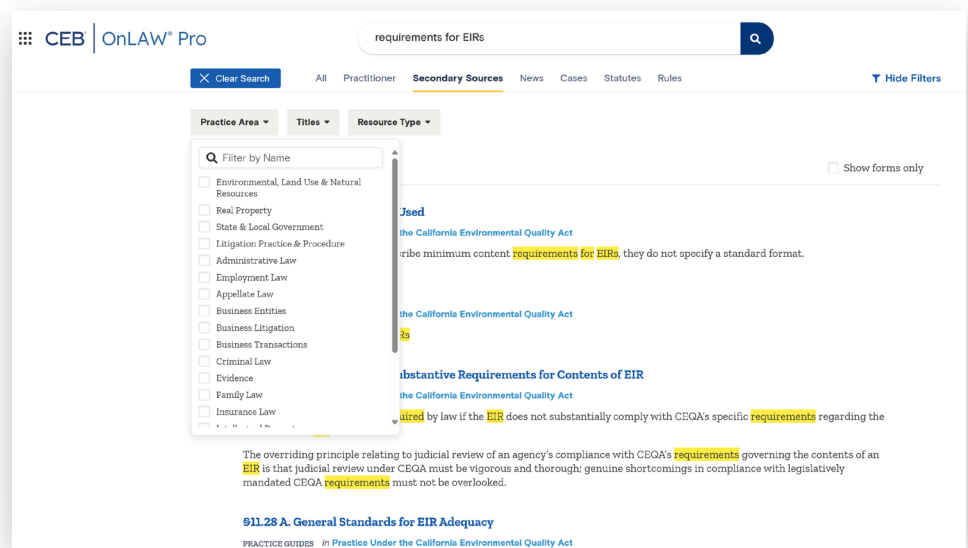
CEB | OnLAW® Pro

requirements for EIRs

Clear Search

All Practitioner Secondary Sources News Cases Statutes Rules

Hide Filters

Practice Area Titles Resource Type

Filter by Name

Environmental, Land Use & Natural Resources
Real Property
State & Local Government
Litigation Practice & Procedure
Administrative Law
Employment Law
Appellate Law
Business Entities
Business Litigation
Business Transactions
Criminal Law
Evidence
Family Law
Insurance Law
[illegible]

Show forms only

Used

the California Environmental Quality Act

ribe minimum content requirements for EIRs, they do not specify a standard format.

the California Environmental Quality Act

Rs

bstantive Requirements for Contents of EIR

the California Environmental Quality Act

uired by law if the EIR does not substantially comply with CEQA's specific requirements regarding the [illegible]

The overriding principle relating to judicial review of an agency's compliance with CEQA's requirements governing the contents of an EIR is that judicial review under CEQA must be vigorous and thorough; genuine shortcomings in compliance with legislatively mandated CEQA requirements must not be overlooked.

§11.28 A. General Standards for EIR Adequacy

PRACTICE GUIDES in Practice Under the California Environmental Quality Act